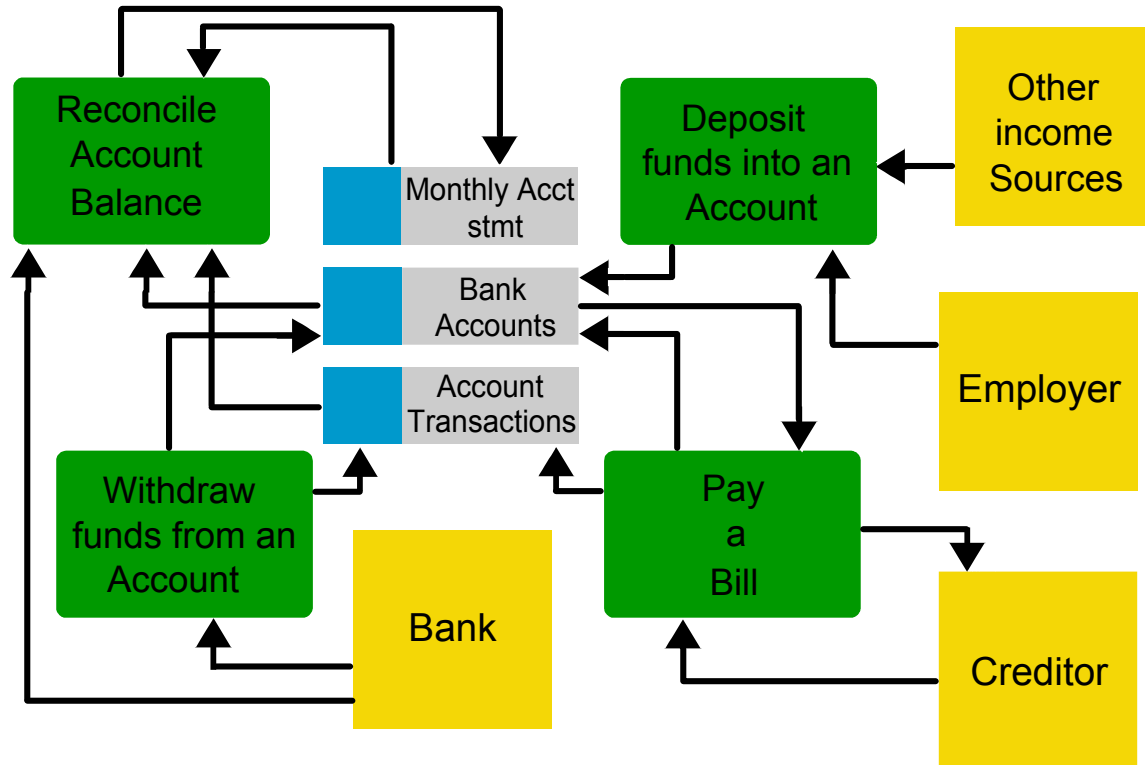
Reconcile Account Balance

Monthly Acct stmt

Deposit funds into an Account

Other income Sources

Bank Accounts

Account Transactions

Employer

Withdraw funds from an Account

Pay a Bill

Bank

Creditor